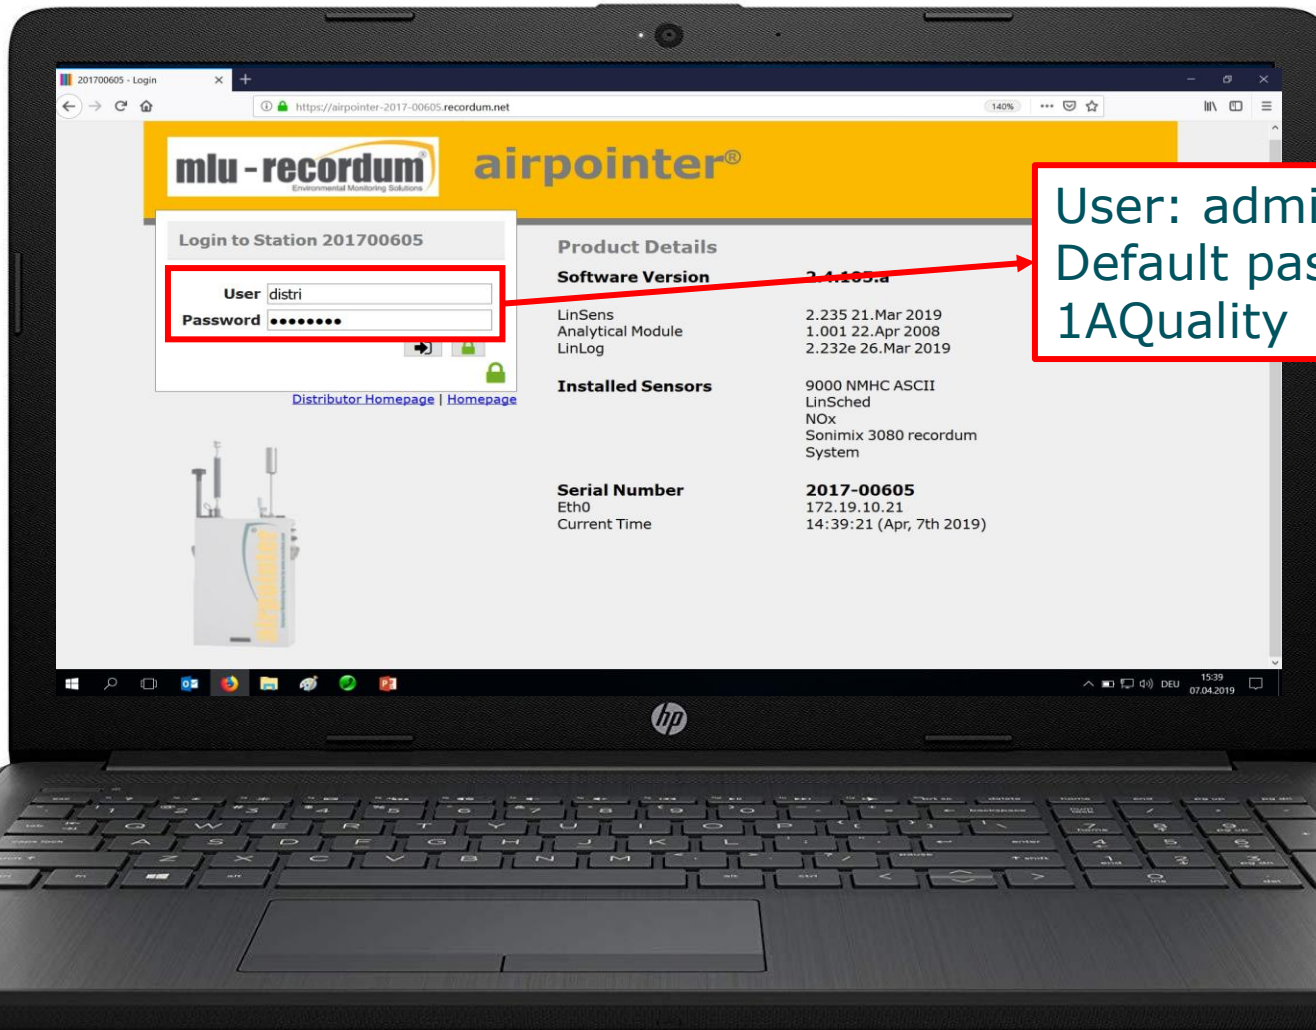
201700605 - Login

https://airpointer-2017-00605.recordum.net

140%

mlu-recordum
Environmental Monitoring Solutions

airpointer®

Login to Station 201700605

User distri
Password ••••••••

Distributor Homepage | Homepage

Product Details

Software Version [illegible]

| | |
|---|---|
| LinSens | 2.235 21.Mar 2019 |
| Analytical Module | 1.001 22.Apr 2008 |
| LinLog | 2.232e 26.Mar 2019 |

Installed Sensors
9000 NMHC ASCII
LinSched
NOx
Sonimix 3080 recordum
System

| | |
|---|---|
| Serial Number | 2017-00605 |
| Eth0 | 172.19.10.21 |
| Current Time | 14:39:21 (Apr, 7th 2019) |

User: admi
Default pas
1AQuality

DEU 15:39 07.04.2019

hp